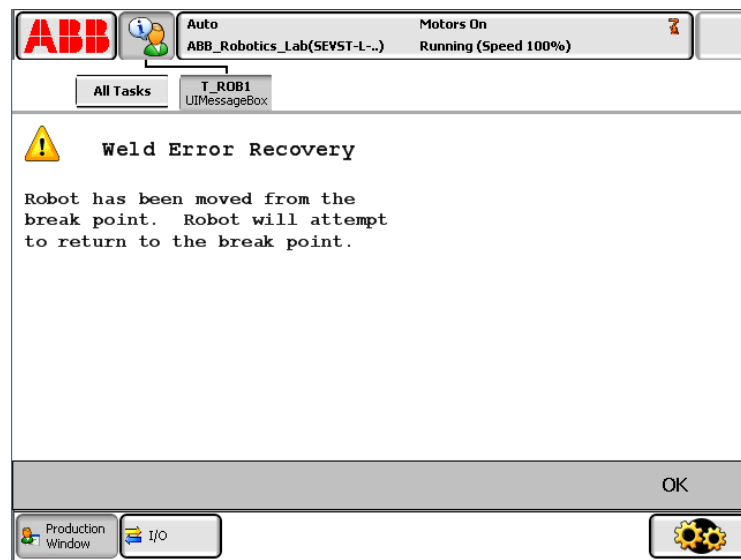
ABB

Auto
ABB_Robotics_Lab(SEVST-L-..)

Motors On
Running (Speed 100%)

All Tasks

T_ROB1
UIMessageBox

Weld Error Recovery

Robot has been moved from the break point. Robot will attempt to return to the break point.

OK

Production Window

I/O